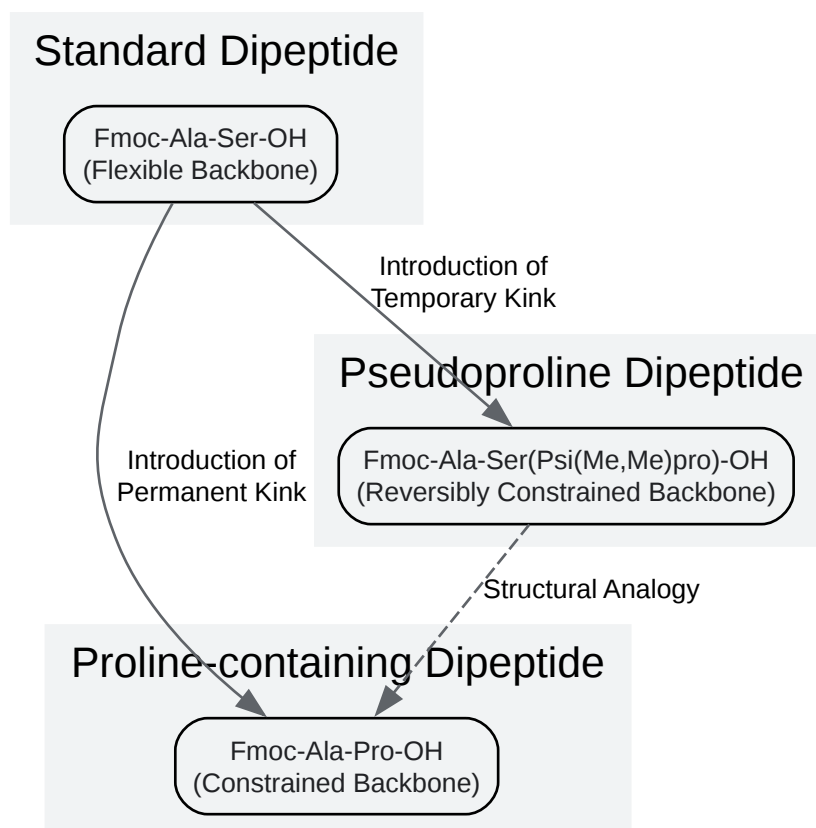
Standard Dipeptide

Fmoc-Ala-Ser-OH
(Flexible Backbone)

Introduction of
Temporary Kink

Pseudoproline Dipeptide

Introduction of
Permanent Kink

Fmoc-Ala-Ser(Psi(Me,Me)pro)-OH
(Reversibly Constrained Backbone)

Structural Analogy

Proline-containing Dipeptide

Fmoc-Ala-Pro-OH
(Constrained Backbone)